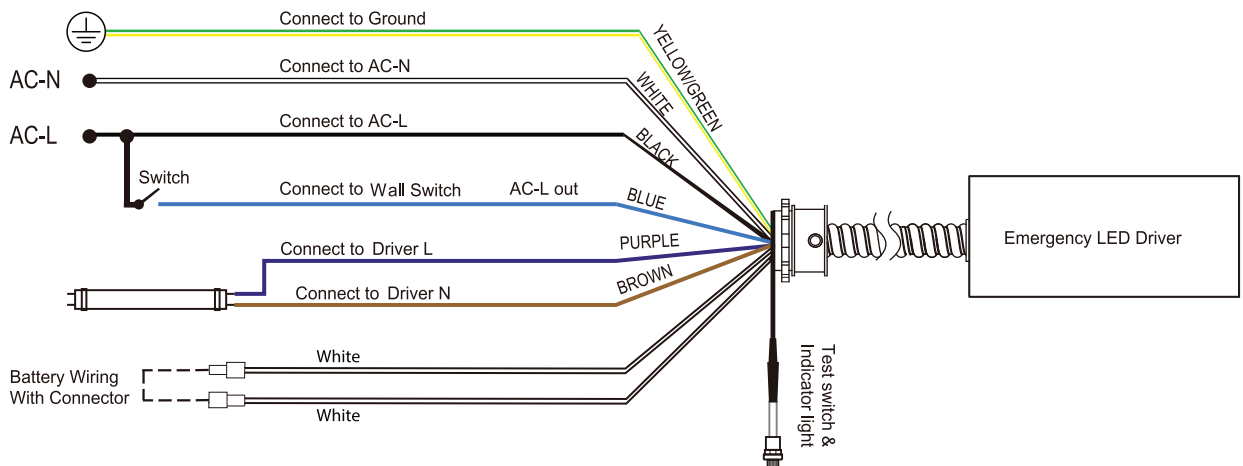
Connect to Ground

YELLOW/GREEN

AC-N

Connect to AC-N

WHITE

AC-L

Connect to AC-L

BLACK

Switch

Connect to Wall Switch

AC-L out

BLUE

Connect to Driver L

PURPLE

Connect to Driver N

BROWN

Emergency LED Driver

Battery Wiring
With Connector

White

White

Test switch &
Indicator light